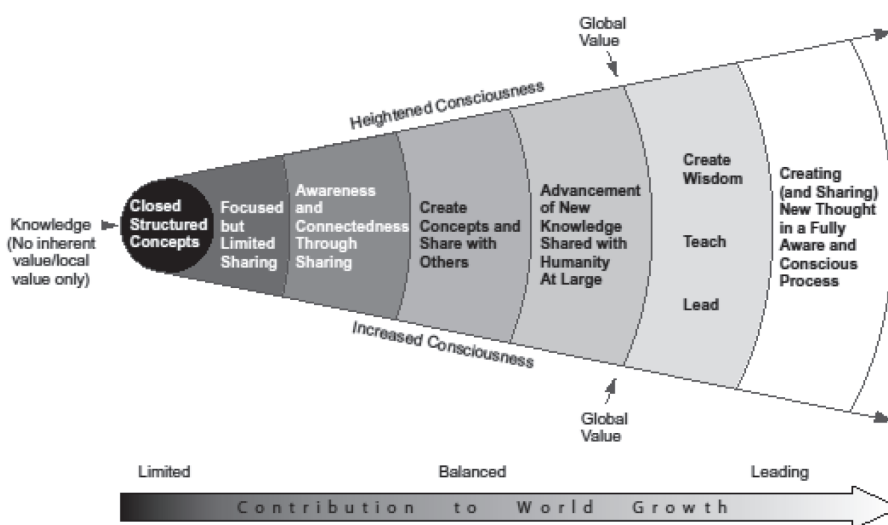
Global Value

Heightened Consciousness

Knowledge (No inherent value/local value only)

Closed Structured Concepts

Focused but Limited Sharing

Awareness and Connectedness Through Sharing

Create Concepts and Share with Others

Advancement of New Knowledge Shared with Humanity At Large

Create Wisdom

Teach

Lead

Creating (and Sharing) New Thought in a Fully Aware and Conscious Process

Increased Consciousness

Global Value

Limited

Balanced

Leading

Contribution to World Growth